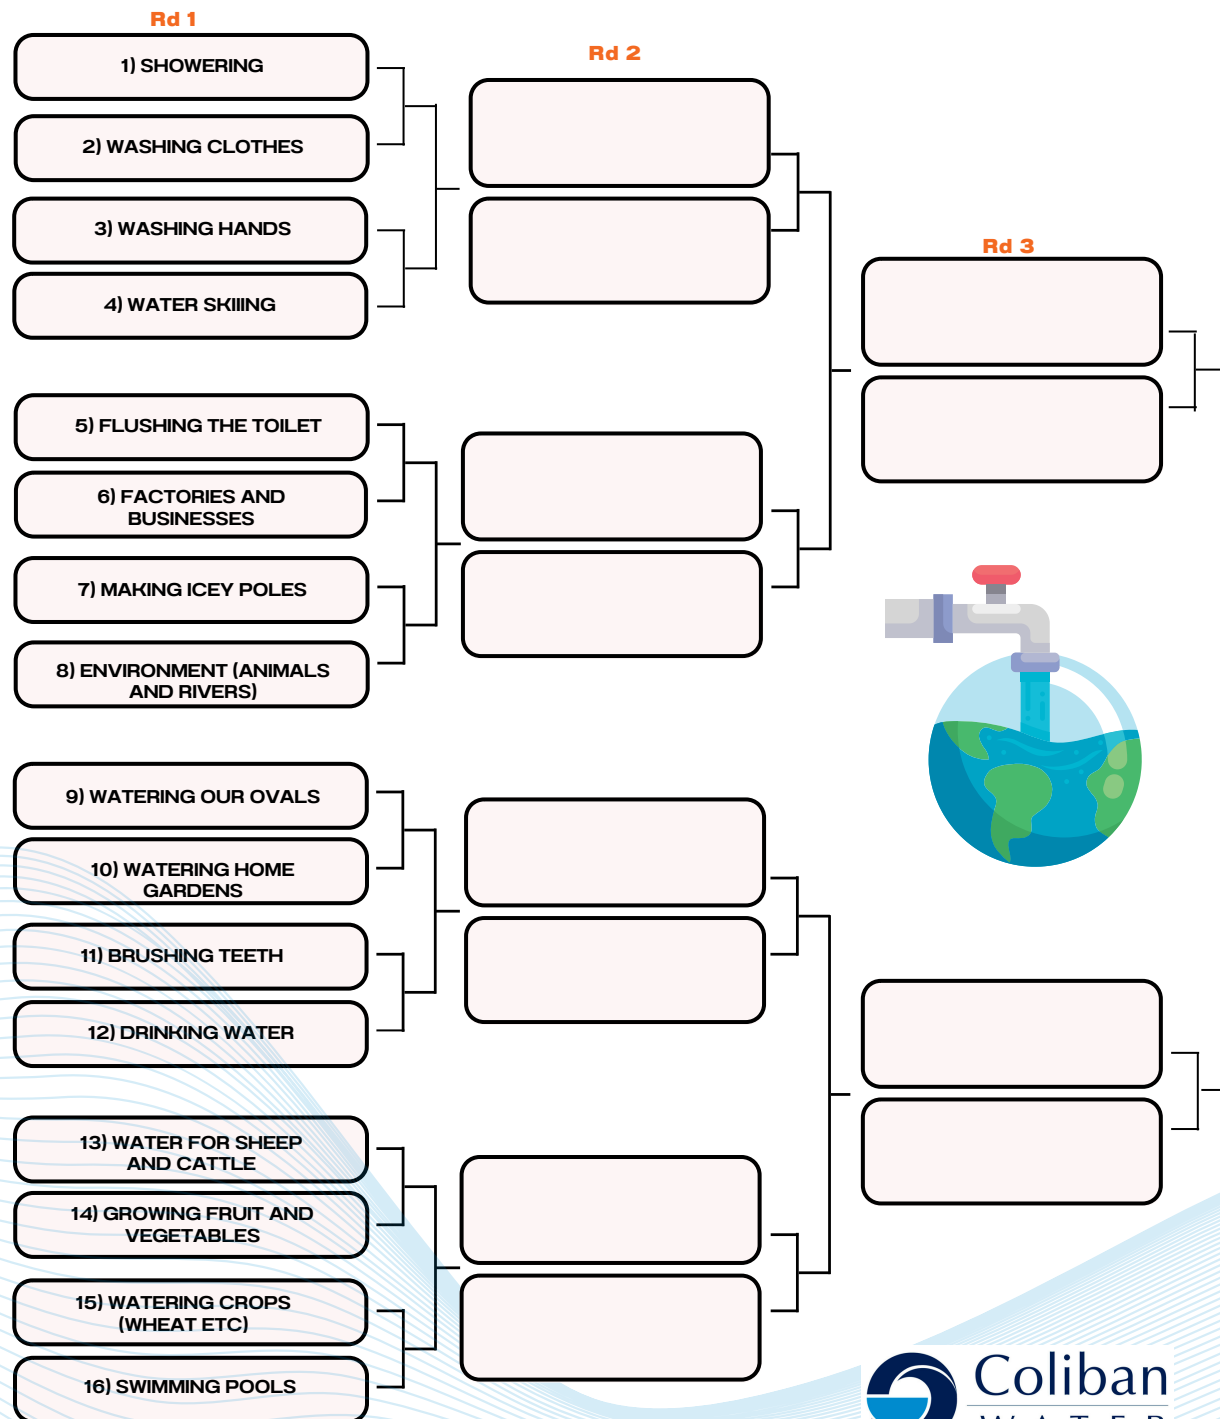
Rd 1

1) SHOWERING

2) WASHING CLOTHES

3) WASHING HANDS

4) WATER SKIING

5) FLUSHING THE TOILET

6) FACTORIES AND BUSINESSES

7) MAKING ICEY POLES

8) ENVIRONMENT (ANIMALS AND RIVERS)

9) WATERING OUR OVALS

10) WATERING HOME GARDENS

11) BRUSHING TEETH

12) DRINKING WATER

13) WATER FOR SHEEP AND CATTLE

14) GROWING FRUIT AND VEGETABLES

15) WATERING CROPS (WHEAT ETC)

16) SWIMMING POOLS

Rd 2

Rd 3

Coliban
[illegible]